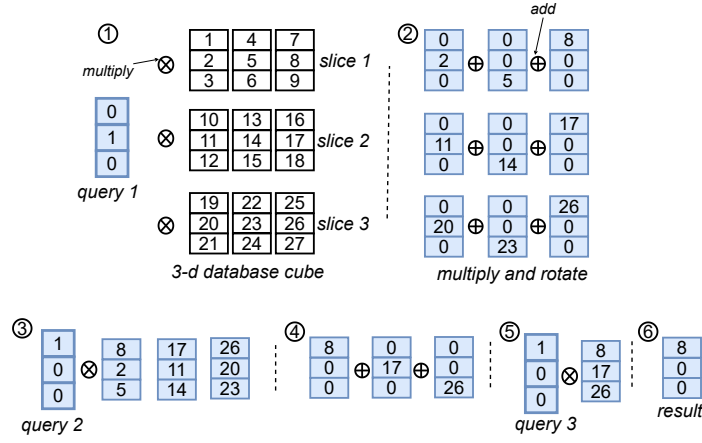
①

multiply

| 0 |
|---|
| 1 |
| 0 |

query 1

$\otimes$

| 1 | 4 | 7 |
|---|---|---|
| 2 | 5 | 8 |
| 3 | 6 | 9 |

slice 1

$\otimes$

| 10 | 13 | 16 |
|---|---|---|
| 11 | 14 | 17 |
| 12 | 15 | 18 |

slice 2

$\otimes$

| 19 | 22 | 25 |
|---|---|---|
| 20 | 23 | 26 |
| 21 | 24 | 27 |

slice 3

3-d database cube

②

add

0 2 0 $\oplus$ 0 0 5 $\oplus$ 8 0 0

0 11 0 $\oplus$ 0 0 14 $\oplus$ 17 0 0

0 20 0 $\oplus$ 0 0 23 $\oplus$ 26 0 0

multiply and rotate

③

1 0 0 $\otimes$ 8 2 5 17 11 14 26 20 23

query 2

④

8 0 0 $\oplus$ 0 17 0 $\oplus$ 0 0 26

⑤

1 0 0 $\otimes$ 8 17 26

query 3

⑥

8 0 0

result